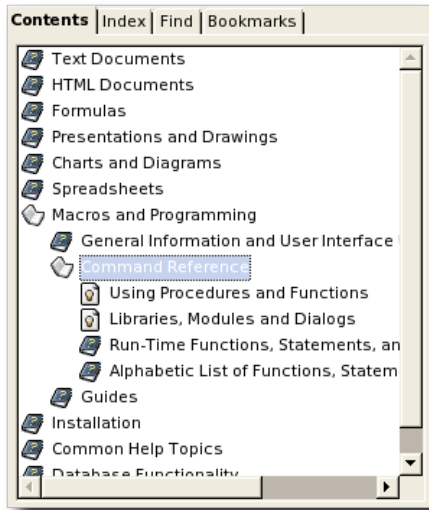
Contents | Index | Find | Bookmarks

Text Documents
HTML Documents
Formulas
Presentations and Drawings
Charts and Diagrams
Spreadsheets
Macros and Programming
General Information and User Interface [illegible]
Command Reference
Using Procedures and Functions
Libraries, Modules and Dialogs
Run-Time Functions, Statements, an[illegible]
Alphabetic List of Functions, Statem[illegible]
Guides
Installation
Common Help Topics
Database Functionality